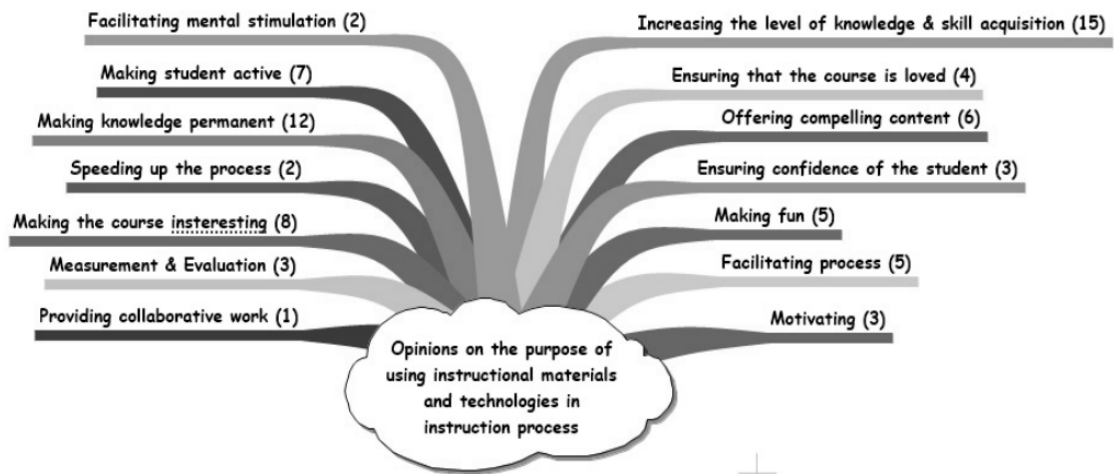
Facilitating mental stimulation (2)

Making student active (7)

Making knowledge permanent (12)

Speeding up the process (2)

Making the course insteresting (8)

Measurement & Evaluation (3)

Providing collaborative work (1)

Increasing the level of knowledge & skill acquisition (15)

Ensuring that the course is loved (4)

Offering compelling content (6)

Ensuring confidence of the student (3)

Making fun (5)

Facilitating process (5)

Motivating (3)

Opinions on the purpose of using instructional materials and technologies in instruction process